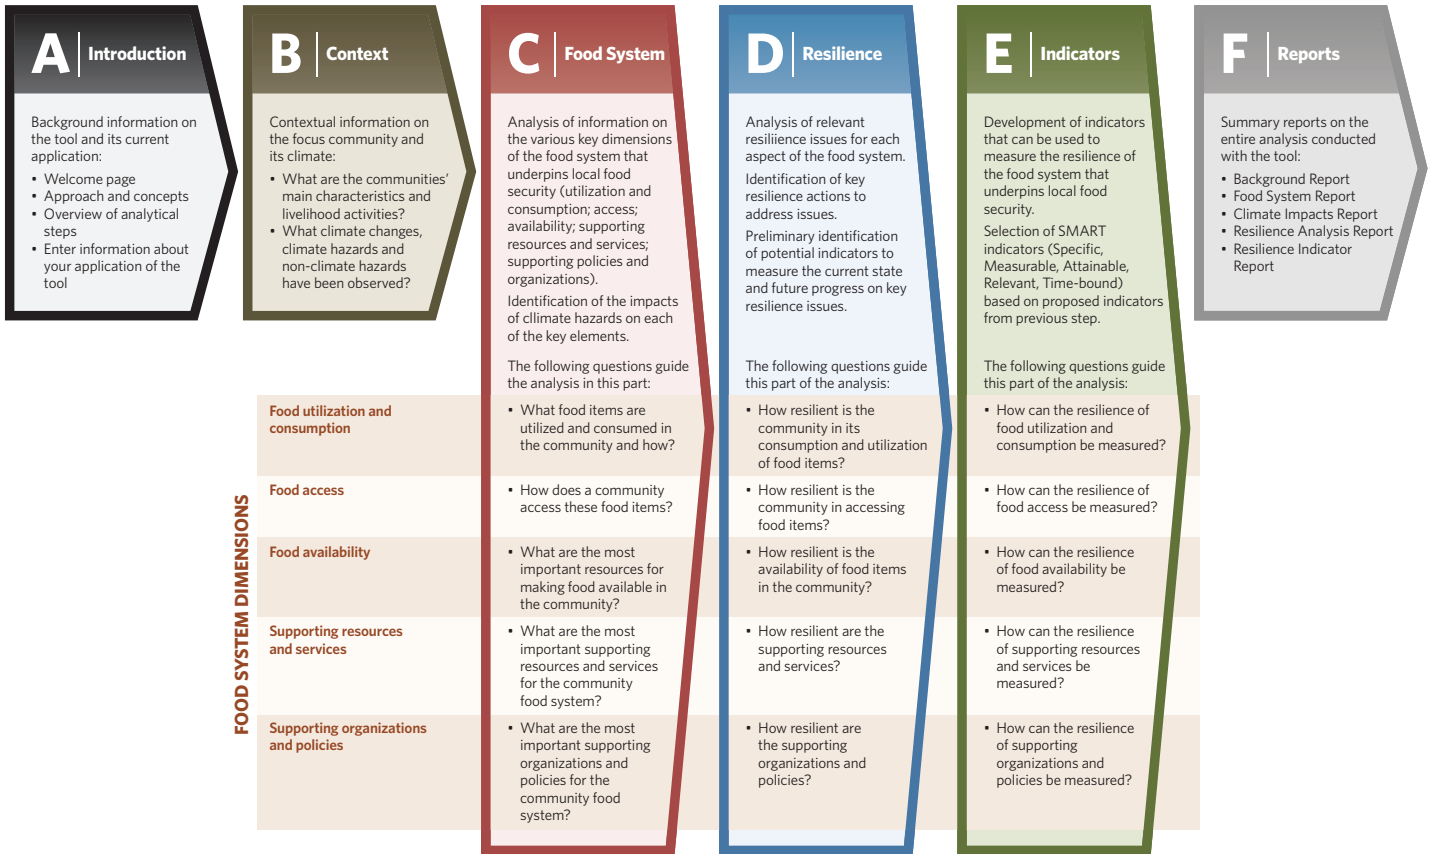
A Introduction

Background information on the tool and its current application:

- Welcome page
- Approach and concepts
- Overview of analytical steps
- Enter information about your application of the tool

B Context

Contextual information on the focus community and its climate:

- What are the communities' main characteristics and livelihood activities?
- What climate changes, climate hazards and non-climate hazards have been observed?

C Food System

Analysis of information on the various key dimensions of the food system that underpins local food security (utilization and consumption; access; availability; supporting resources and services; supporting policies and organizations).

Identification of the impacts of cllimate hazards on each of the key elements.

The following questions guide the analysis in this part:

D Resilience

Analysis of relevant resiliience issues for each aspect of the food system.

Identification of key resilience actions to address issues.

Preliminary identification of potential indicators to measure the current state and future progress on key resilience issues.

The following questions guide this part of the analysis:

E Indicators

Development of indicators that can be used to measure the resilience of the food system that underpins local food security.

Selection of SMART indicators (Specific, Measurable, Attainable, Relevant, Time-bound) based on proposed indicators from previous step.

The following questions guide this part of the analysis:

F Reports

Summary reports on the entire analysis conducted with the tool:

- Background Report
- Food System Report
- Climate Impacts Report
- Resilience Analysis Report
- Resilience Indicator Report

FOOD SYSTEM DIMENSIONS

| | C | D | E |
|---|---|---|---|
| Food utilization and consumption | • What food items are utilized and consumed in the community and how? | • How resilient is the community in its consumption and utilization of food items? | • How can the resilience of food utilization and consumption be measured? |
| Food access | • How does a community access these food items? | • How resilient is the community in accessing food items? | • How can the resilience of food access be measured? |
| Food availability | • What are the most important resources for making food available in the community? | • How resilient is the availability of food items in the community? | • How can the resilience of food availability be measured? |
| Supporting resources and services | • What are the most important supporting resources and services for the community food system? | • How resilient are the supporting resources and services? | • How can the resilience of supporting resources and services be measured? |
| Supporting organizations and policies | • What are the most important supporting organizations and policies for the community food system? | • How resilient are the supporting organizations and policies? | • How can the resilience of supporting organizations and policies be measured? |